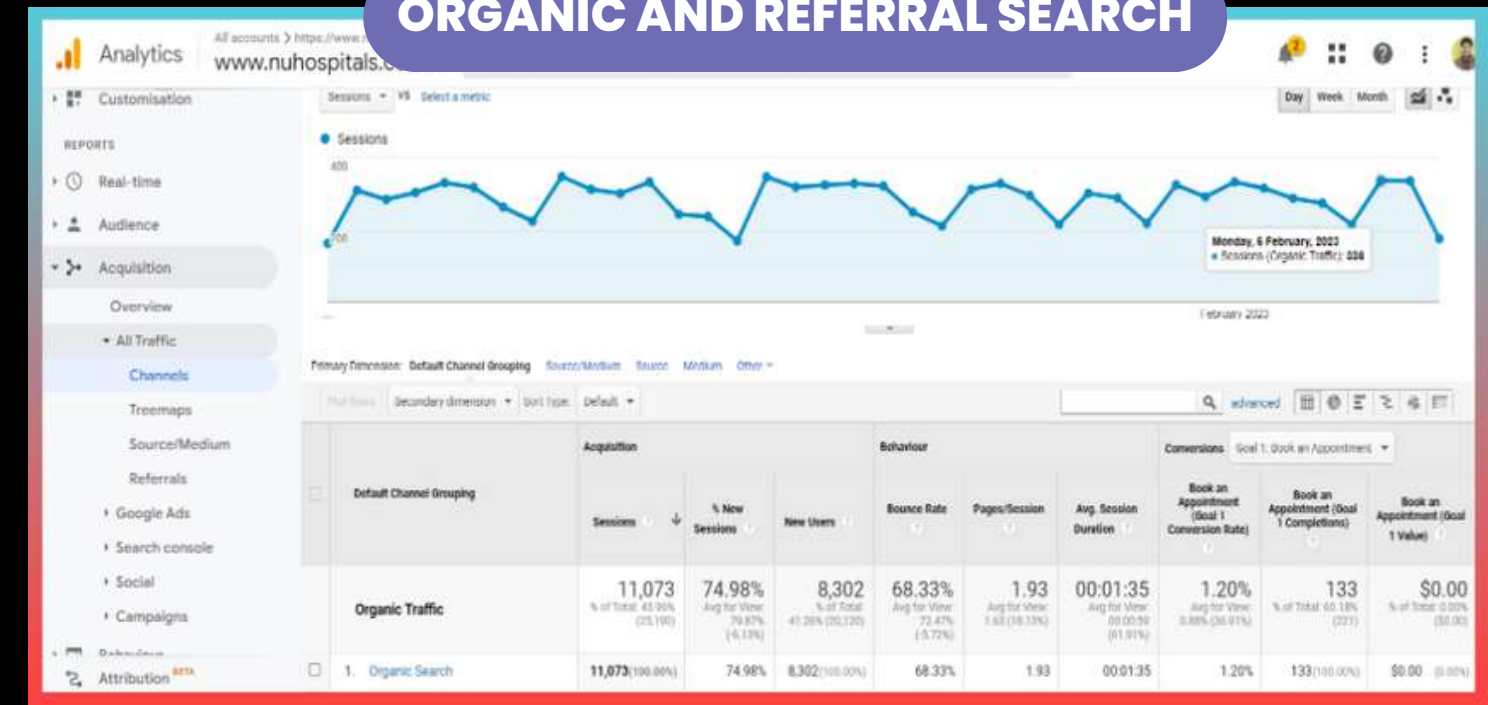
ORGANIC AND REFERRAL SEARCH

Analytics All accounts > https://www. www.nuhospitals.c

Customisation

REPORTS

Real-time

Audience

Acquisition

Overview

All Traffic

Channels

Treemaps

Source/Medium

Referrals

Google Ads

Search console

Social

Campaigns

Behaviour

Attribution BETA

Sessions VS Select a metric

Day Week Month

Sessions

400

200

Monday, 6 February, 2023
Sessions (Organic Traffic): 338

February 2023

Primary Dimension: Default Channel Grouping Source/Medium Source Medium Other

Plot Rows Secondary dimension Sort Type: Default

advanced

| | Default Channel Grouping | Acquisition: Sessions | % New Sessions | New Users | Behaviour: Bounce Rate | Pages/Session | Avg. Session Duration | Conversions Goal 1: Book an Appointment: Book an Appointment (Goal 1 Conversion Rate) | Book an Appointment (Goal 1 Completions) | Book an Appointment (Goal 1 Value) |
|---|---|---|---|---|---|---|---|---|---|---|
| | Organic Traffic | 11,073 % of Total: 43.95% (25,190) | 74.98% Avg for View: 79.87% (-6.13%) | 8,302 % of Total: 41.26% (20,120) | 68.33% Avg for View: 72.47% (-5.72%) | 1.93 Avg for View: 1.63 (18.13%) | 00:01:35 Avg for View: 00:00:59 (61.91%) | 1.20% Avg for View: 0.88% (36.91%) | 133 % of Total: 60.18% (221) | $0.00 % of Total: 0.00% ($0.00) |
| | 1. Organic Search | 11,073(100.00%) | 74.98% | 8,302(100.00%) | 68.33% | 1.93 | 00:01:35 | 1.20% | 133(100.00%) | $0.00 (0.00%) |